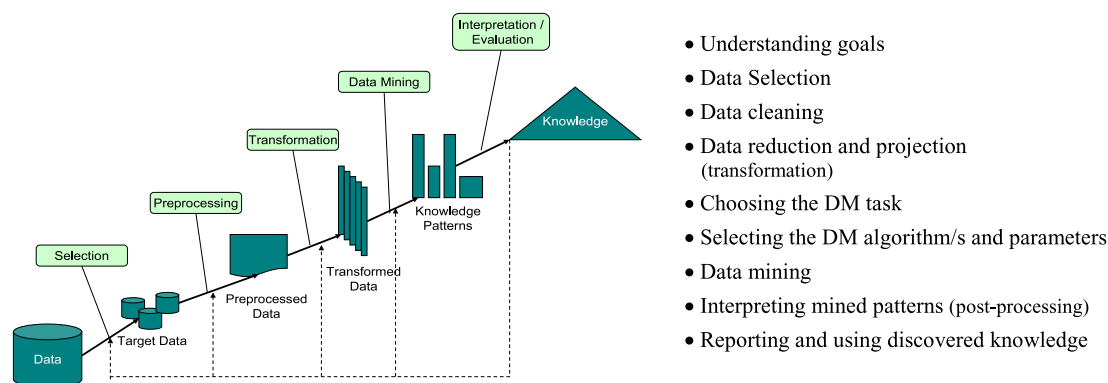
Interpretation / Evaluation

Data Mining

Knowledge

Transformation

Preprocessing

Knowledge Patterns

Selection

Transformed Data

Preprocessed Data

Target Data

Data

• Understanding goals
• Data Selection
• Data cleaning
• Data reduction and projection (transformation)
• Choosing the DM task
• Selecting the DM algorithm/s and parameters
• Data mining
• Interpreting mined patterns (post-processing)
• Reporting and using discovered knowledge